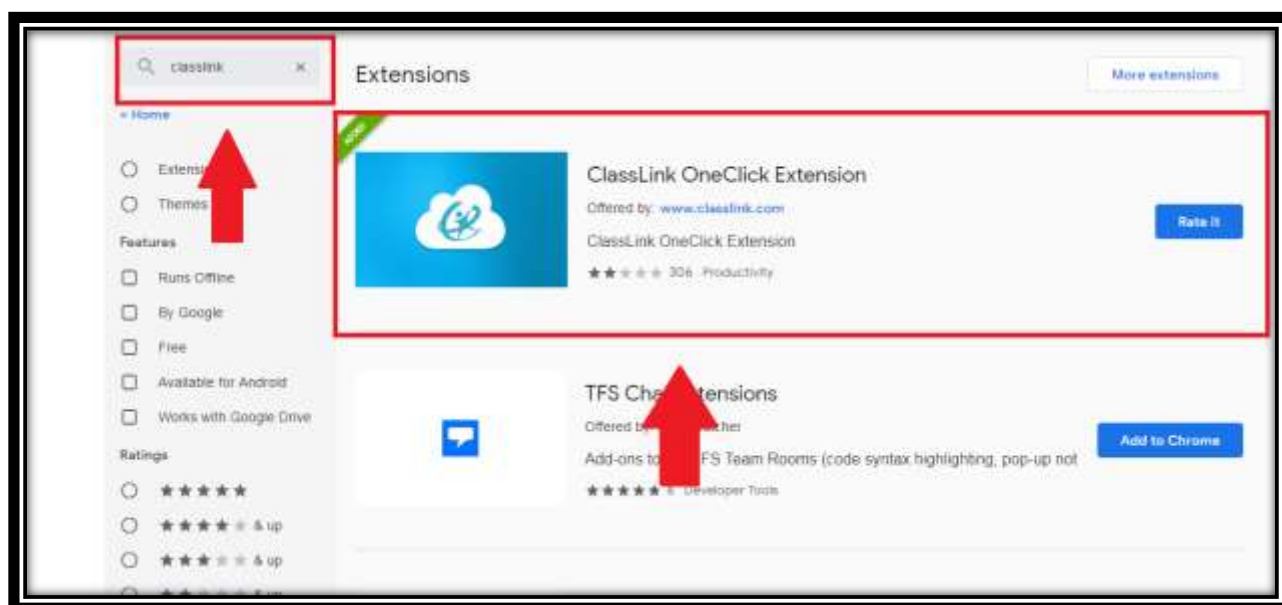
classlink ×

« Home

Extensi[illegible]

Themes

Features

Runs Offline

By Google

Free

Available for Android

Works with Google Drive

Ratings

★★★★★

★★★★★ & up

★★★★★ & up

Extensions

More extensions

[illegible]

ClassLink OneClick Extension

Offered by: www.classlink.com

ClassLink OneClick Extension

★★★★★ 306 Productivity

Rate It

TFS Cha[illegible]tensions

Offered b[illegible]cher

Add-ons to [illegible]FS Team Rooms (code syntax highlighting, pop-up not

★★★★★ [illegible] Developer Tools

Add to Chrome